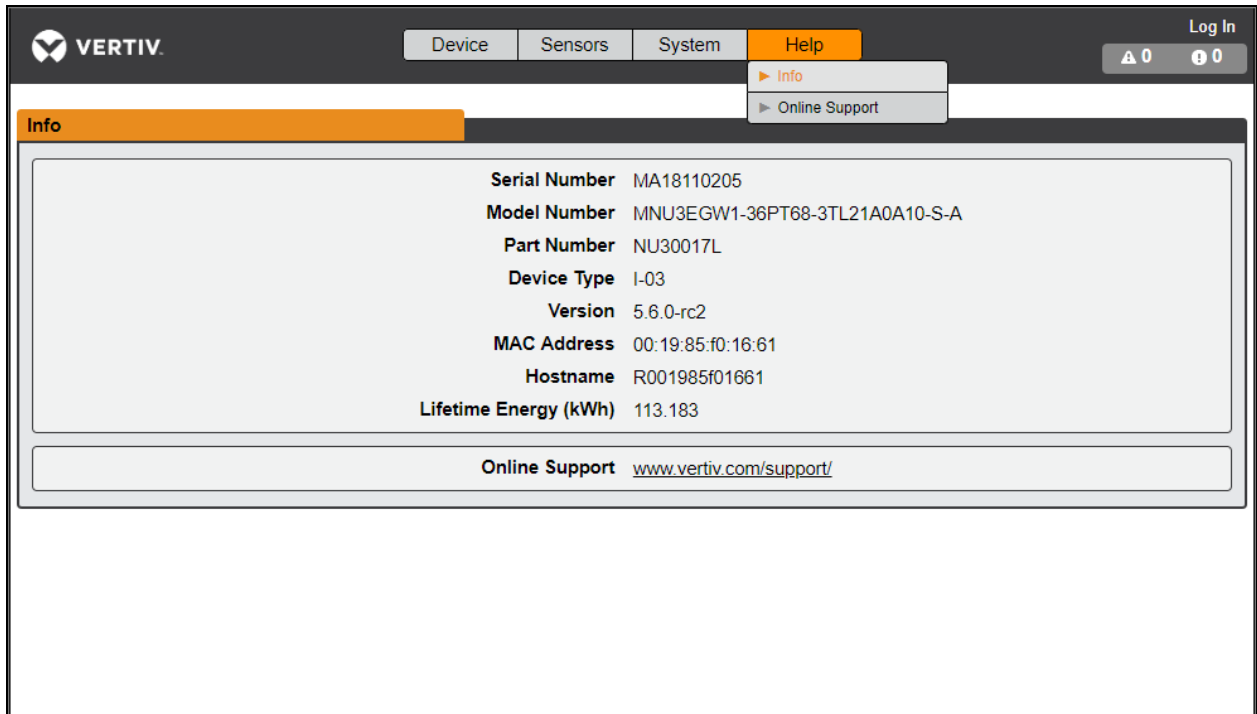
VERTIV.

Device Sensors System Help

► Info
► Online Support

Log In
0 0

Info

| | |
|---|---|
| Serial Number | MA18110205 |
| Model Number | MNU3EGW1-36PT68-3TL21A0A10-S-A |
| Part Number | NU30017L |
| Device Type | I-03 |
| Version | 5.6.0-rc2 |
| MAC Address | 00:19:85:f0:16:61 |
| Hostname | R001985f01661 |
| Lifetime Energy (kWh) | 113.183 |

Online Support www.vertiv.com/support/